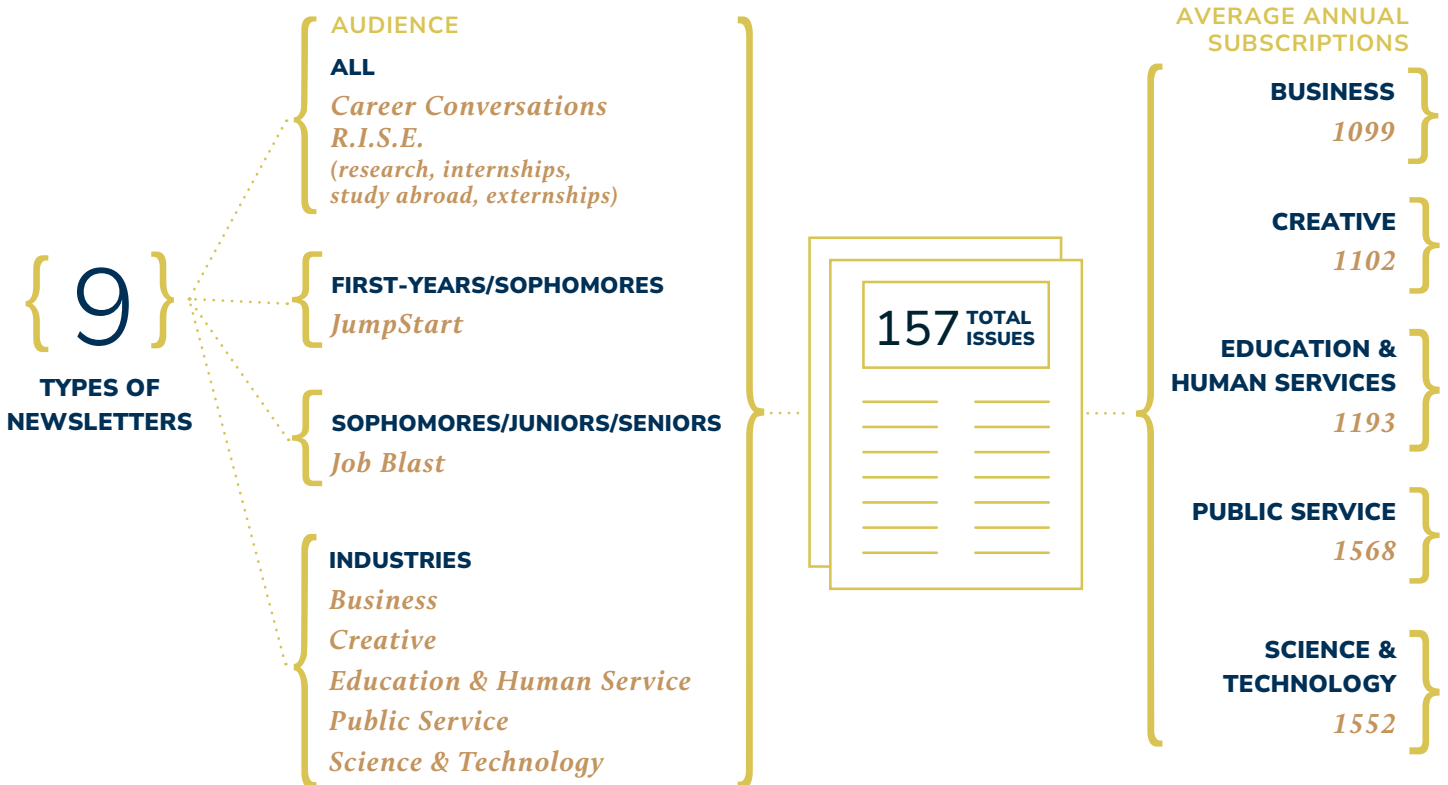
9

TYPES OF NEWSLETTERS

AUDIENCE

ALL

Career Conversations

R.I.S.E.
(research, internships, study abroad, externships)

FIRST-YEARS/SOPHOMORES

JumpStart

SOPHOMORES/JUNIORS/SENIORS

Job Blast

INDUSTRIES

Business

Creative

Education & Human Service

Public Service

Science & Technology

157 TOTAL ISSUES

AVERAGE ANNUAL SUBSCRIPTIONS

BUSINESS
1099

CREATIVE
1102

EDUCATION & HUMAN SERVICES
1193

PUBLIC SERVICE
1568

SCIENCE & TECHNOLOGY
1552